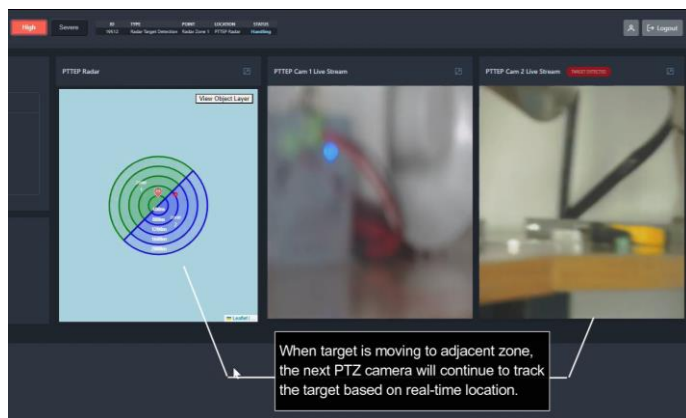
High

Severe

| ID | TYPE | POINT | LOCATION | STATUS |
|---|---|---|---|---|
| 16612 | Radar Target Detection | Radar Zone 1 | PTTEP Radar | Handling |

Logout

PTTEP Radar

View Object Layer

Leaflet

PTTEP Cam 1 Live Stream

PTTEP Cam 2 Live Stream

TARGET DETECTED

When target is moving to adjacent zone, the next PTZ camera will continue to track the target based on real-time location.